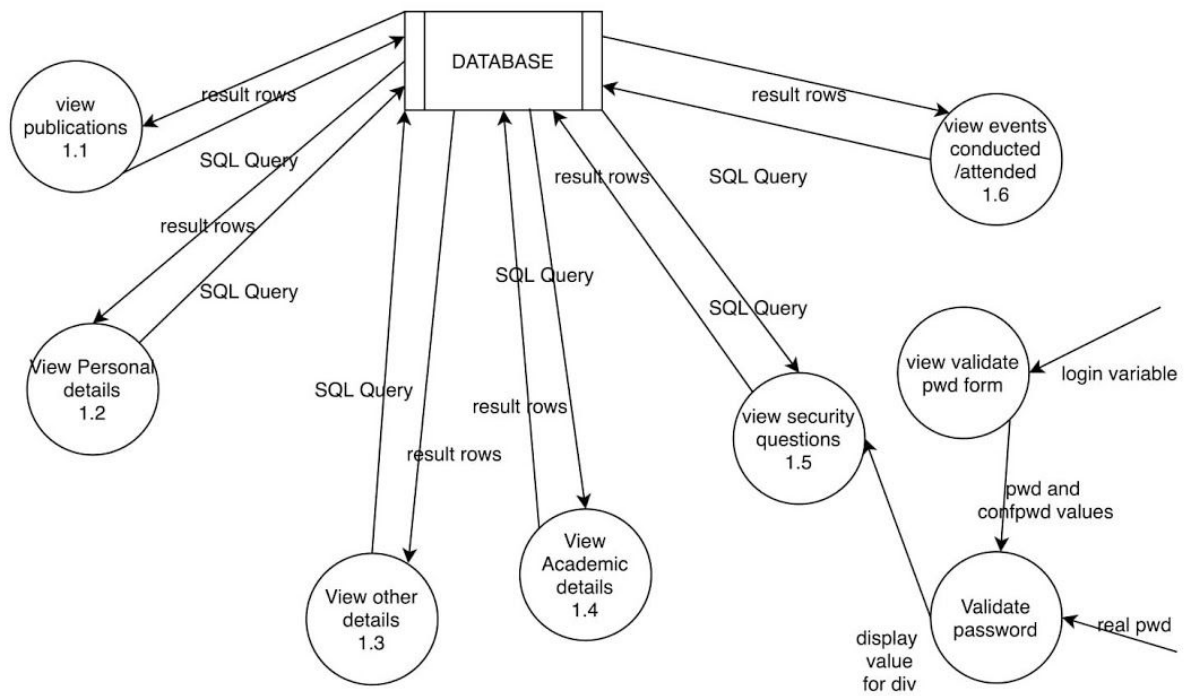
DATABASE

result rows

view publications 1.1

SQL Query

result rows

view events conducted /attended 1.6

result rows

SQL Query

result rows

SQL Query

SQL Query

SQL Query

View Personal details 1.2

view validate pwd form

login variable

SQL Query

result rows

result rows

view security questions 1.5

pwd and confpwd values

View other details 1.3

View Academic details 1.4

Validate password

real pwd

display value for div